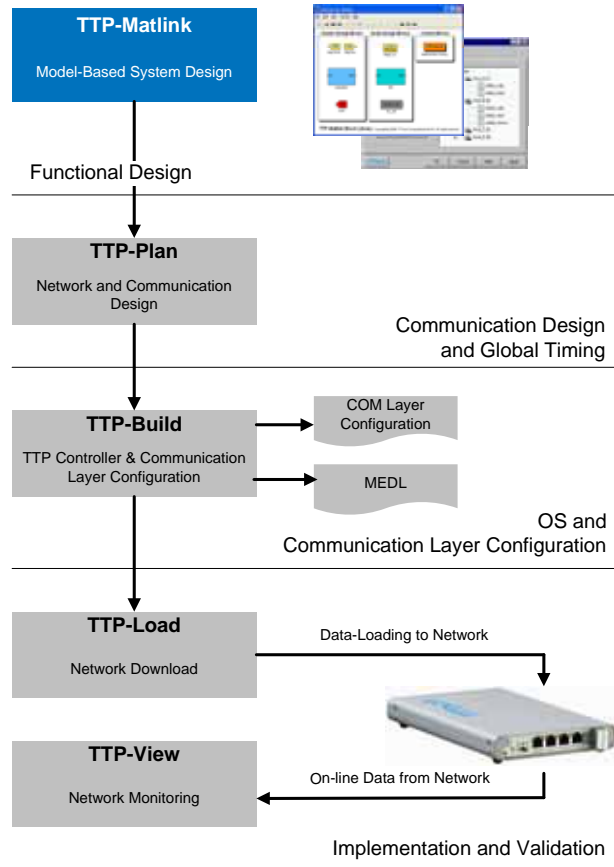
TTP-Matlink

Model-Based System Design

Functional Design

TTP-Plan

Network and Communication Design

Communication Design and Global Timing

TTP-Build

TTP Controller & Communication Layer Configuration

COM Layer Configuration

MEDL

OS and Communication Layer Configuration

TTP-Load

Network Download

Data-Loading to Network

TTP-View

Network Monitoring

On-line Data from Network

Implementation and Validation